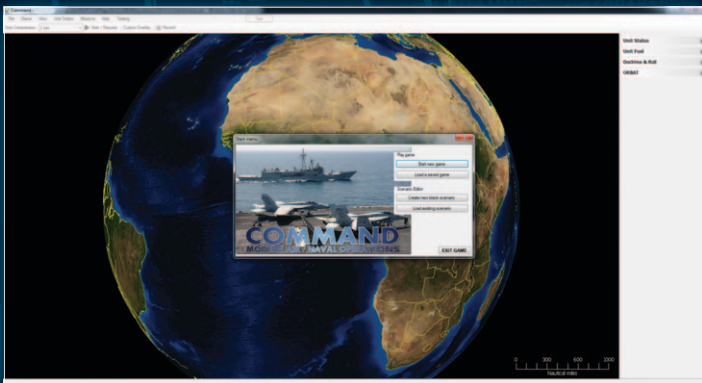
Command

File Stance View Unit Orders Missions Help Debug

Side Designation

Start / Resume Custom Overlay Record

Unit Status

Unit Pool

Doctrine & RoE

ORBAT

Start menu

Play game

Start new game

Load a saved game

Scenario Editor

Create new blank scenario

Load existing scenario

COMMAND

MODERN AIR / NAVAL OPERATIONS

EXIT GAME

0 300 600 1000

Nautical miles